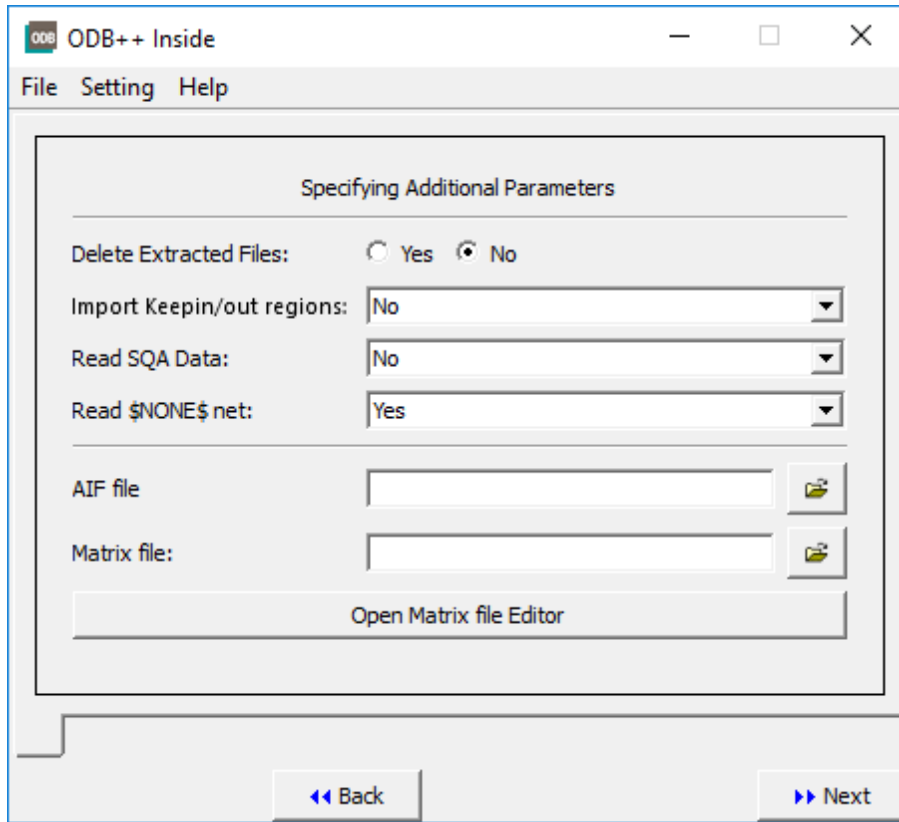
ODB ODB++ Inside

File Setting Help

Specifying Additional Parameters

Delete Extracted Files: Yes No

Import Keepin/out regions: No

Read SQA Data: No

Read \$NONE\$ net: Yes

AIF file

Matrix file:

Open Matrix file Editor

Back

Next